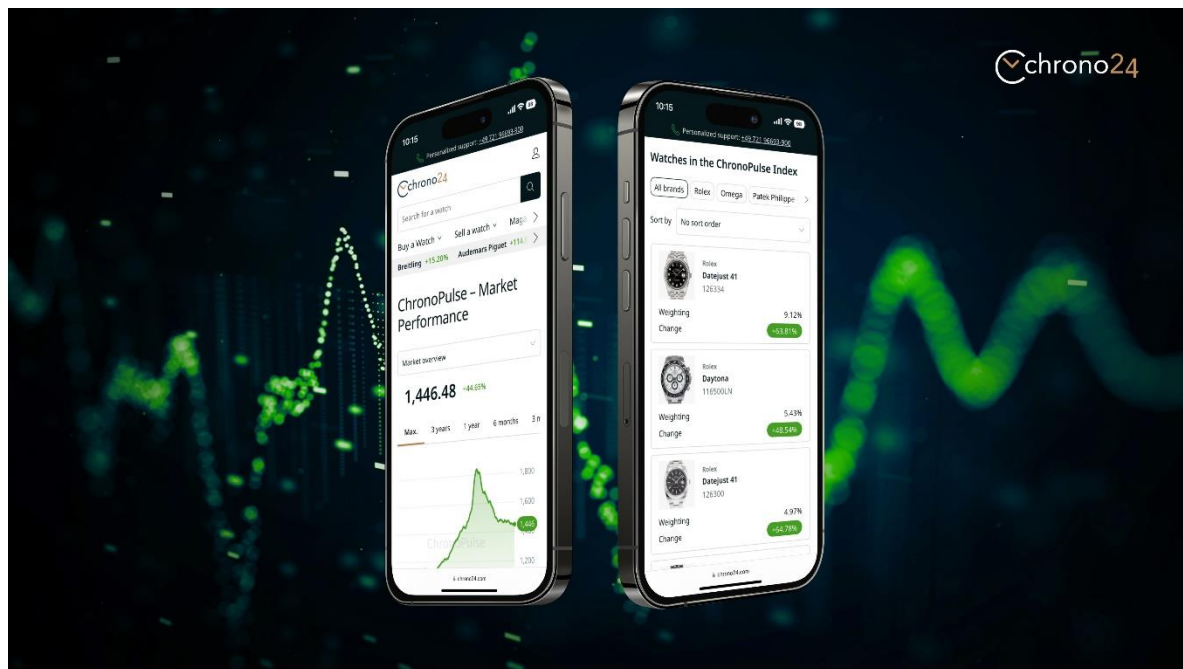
chrono24

10:15

Personalized support: +49 721 96693 906

chrono24

Search for a watch

Buy a Watch

Sell a watch

Maga

Breitling +15.20%

Audemars Piguet +114.

ChronoPulse – Market Performance

Market overview

1,446.48 +44.65%

Max.

3 years

1 year

6 months

3 m

1,800

1,600

1,446

1,200

ChronoPulse

chrono24.com

10:15

Personalized support: +49 721 96693 906

Watches in the ChronoPulse Index

All brands

Rolex

Omega

Patek Philippe

Sort by

No sort order

Rolex
Datejust 41
126334

Weighting 9.12%
Change +63.81%

Rolex
Daytona
116500LN

Weighting 5.43%
Change +48.54%

Rolex
Datejust 41
126300

Weighting 4.97%
Change +54.78%

chrono24.com